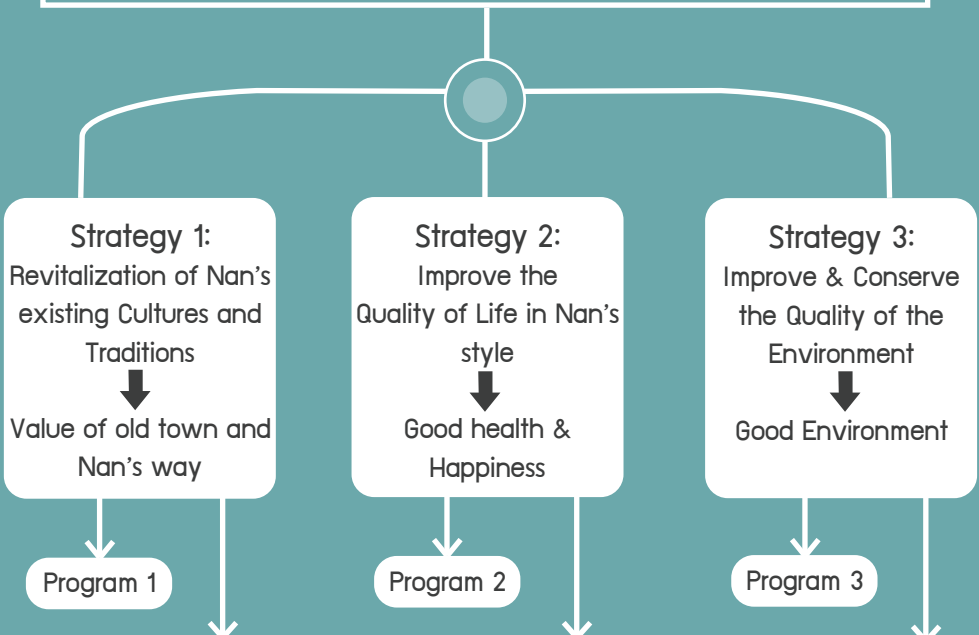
Strategy 1:
Revitalization of Nan's existing Cultures and Traditions

Value of old town and Nan's way

Strategy 2:
Improve the Quality of Life in Nan's style

Good health & Happiness

Strategy 3:
Improve & Conserve the Quality of the Environment

Good Environment

Program 1

Program 2

Program 3